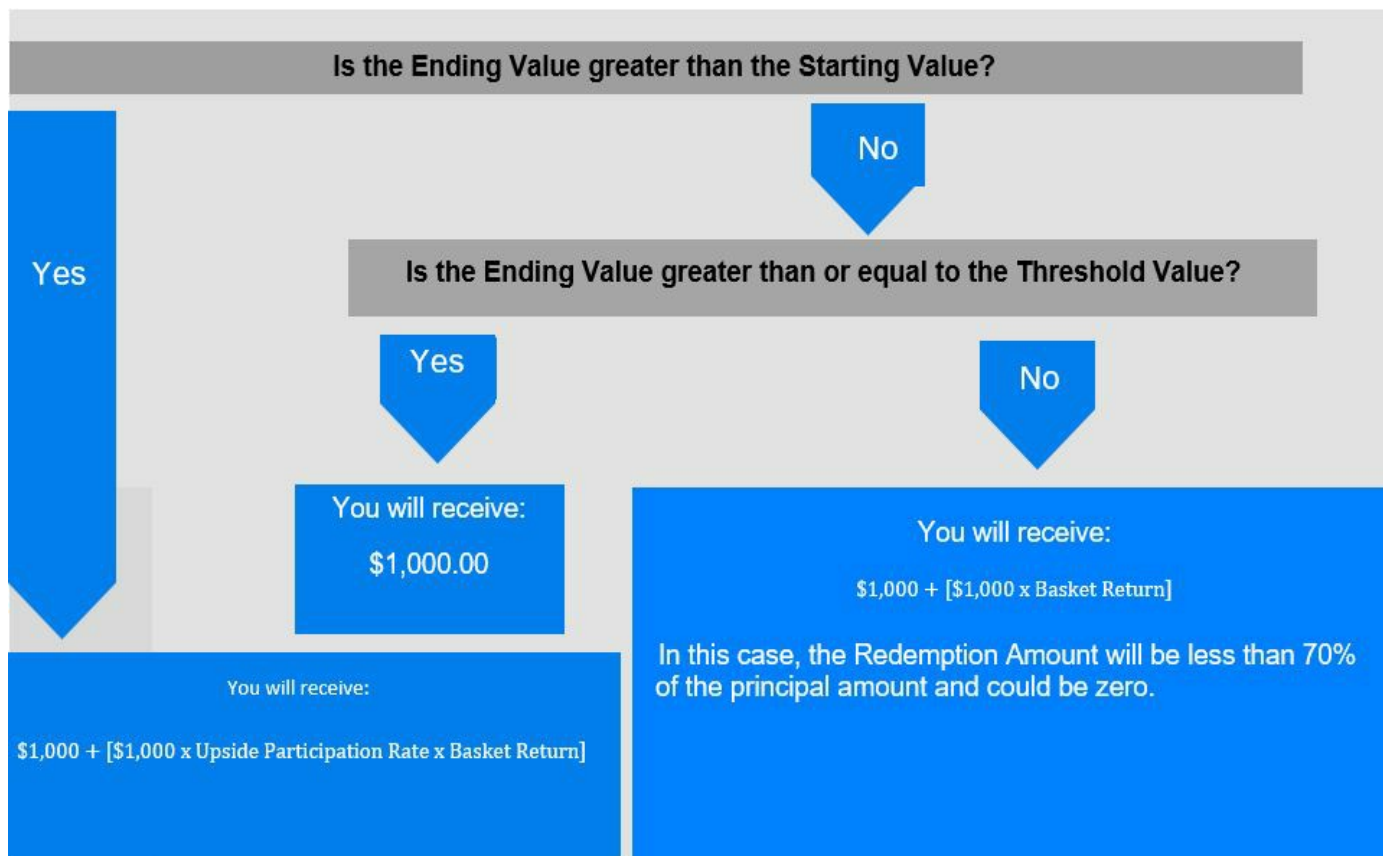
Is the Ending Value greater than the Starting Value?

No

Yes

Is the Ending Value greater than or equal to the Threshold Value?

Yes

No

You will receive:

$1,000.00

You will receive:

$1,000 + [$1,000 x Basket Return]

In this case, the Redemption Amount will be less than 70% of the principal amount and could be zero.

You will receive:

$1,000 + [$1,000 x Upside Participation Rate x Basket Return]